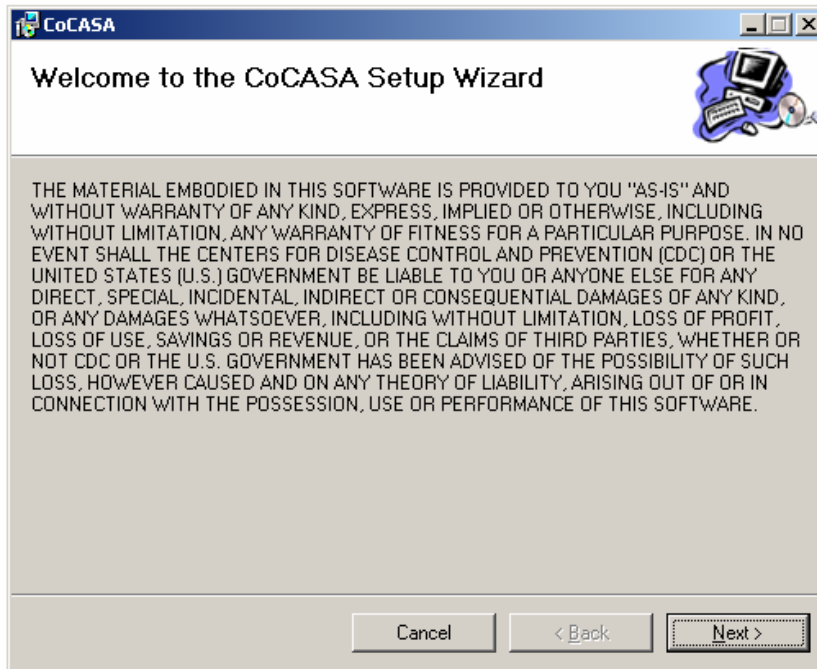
CoCASA

Welcome to the CoCASA Setup Wizard

THE MATERIAL EMBODIED IN THIS SOFTWARE IS PROVIDED TO YOU "AS-IS" AND WITHOUT WARRANTY OF ANY KIND, EXPRESS, IMPLIED OR OTHERWISE, INCLUDING WITHOUT LIMITATION, ANY WARRANTY OF FITNESS FOR A PARTICULAR PURPOSE. IN NO EVENT SHALL THE CENTERS FOR DISEASE CONTROL AND PREVENTION (CDC) OR THE UNITED STATES (U.S.) GOVERNMENT BE LIABLE TO YOU OR ANYONE ELSE FOR ANY DIRECT, SPECIAL, INCIDENTAL, INDIRECT OR CONSEQUENTIAL DAMAGES OF ANY KIND, OR ANY DAMAGES WHATSOEVER, INCLUDING WITHOUT LIMITATION, LOSS OF PROFIT, LOSS OF USE, SAVINGS OR REVENUE, OR THE CLAIMS OF THIRD PARTIES, WHETHER OR NOT CDC OR THE U.S. GOVERNMENT HAS BEEN ADVISED OF THE POSSIBILITY OF SUCH LOSS, HOWEVER CAUSED AND ON ANY THEORY OF LIABILITY, ARISING OUT OF OR IN CONNECTION WITH THE POSSESSION, USE OR PERFORMANCE OF THIS SOFTWARE.

Cancel
< Back
Next >